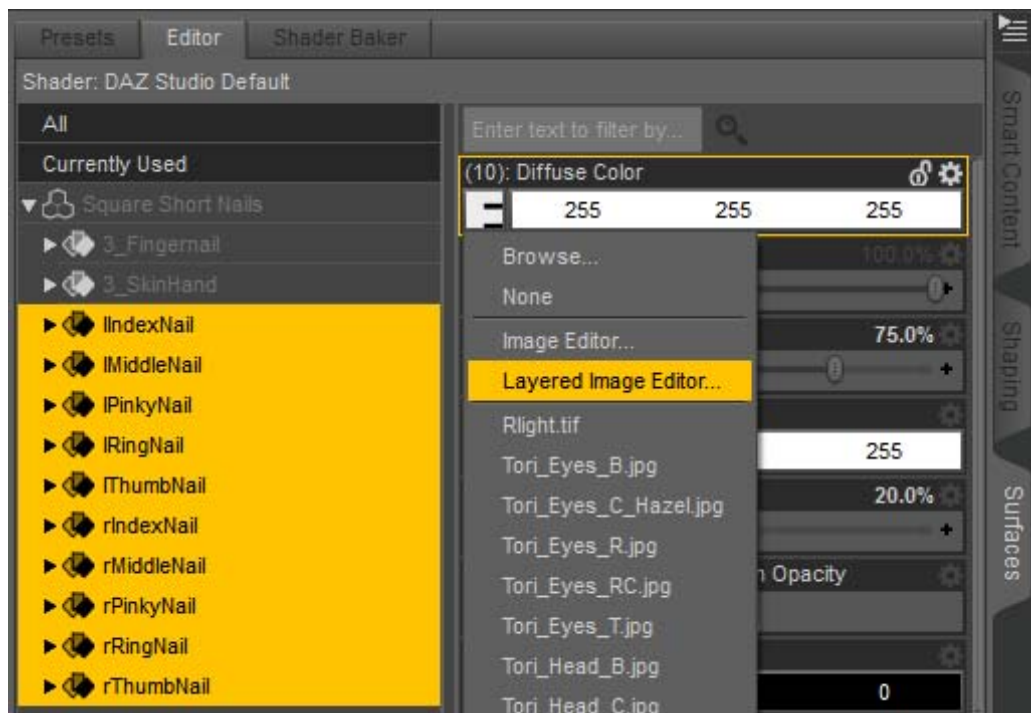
Presets Editor Shader Baker

Shader: DAZ Studio Default

All

Currently Used

Square Short Nails

3_Fingernail

3_SkinHand

lIndexNail

lMiddleNail

lPinkyNail

lRingNail

lThumbNail

rIndexNail

rMiddleNail

rPinkyNail

rRingNail

rThumbNail

Enter text to filter by...

(10): Diffuse Color

255 255 255

Browse...

None

Image Editor...

Layered Image Editor...

Rlight.tif

Tori_Eyes_B.jpg

Tori_Eyes_C_Hazel.jpg

Tori_Eyes_R.jpg

Tori_Eyes_RC.jpg

Tori_Eyes_T.jpg

Tori_Head_B.jpg

Tori_Head_C.jpg

100.0%

75.0%

255

20.0%

n Opacity

0

Smart Content

Shaping

Surfaces